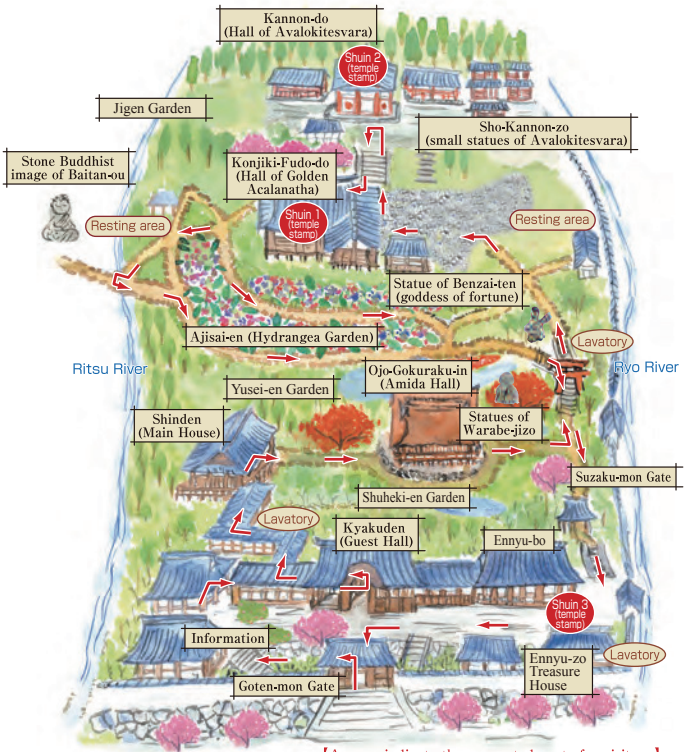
Kannon-do
(Hall of Avalokitesvara)

Shuin 2
(temple stamp)

Jigen Garden

Sho-Kannon-zo
(small statues of Avalokitesvara)

Stone Buddhist image of Baitan-ou

Konjiki-Fudo-do
(Hall of Golden Acalanatha)

Shuin 1
(temple stamp)

Resting area

Resting area

Statue of Benzai-ten
(goddess of fortune)

Ajisai-en (Hydrangea Garden)

Lavatory

Ritsu River

Ryo River

Ojo-Gokuraku-in
(Amida Hall)

Yusei-en Garden

Shinden
(Main House)

Statues of Warabe-jizo

Suzaku-mon Gate

Shuheki-en Garden

Lavatory

Kyakuden
(Guest Hall)

Ennyu-bo

Shuin 3
(temple stamp)

Information

Lavatory

Ennyu-zo Treasure House

Goten-mon Gate

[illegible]